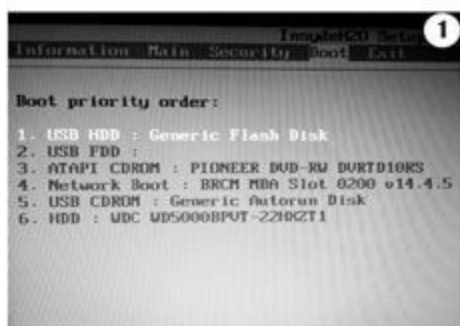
InsydeH20 Setup

1

Information Main Security Boot Exit

Boot priority order:

1. USB HDD : Generic Flash Disk
2. USB FDD :
3. ATAPI CDROM : PIONEER DVD-RW DVRTD10RS
4. Network Boot : BRCM MBA Slot 0200 v14.4.5
5. USB CDROM : Generic Autorun Disk
6. HDD : WDC WD5000BPVT-22HXZT1